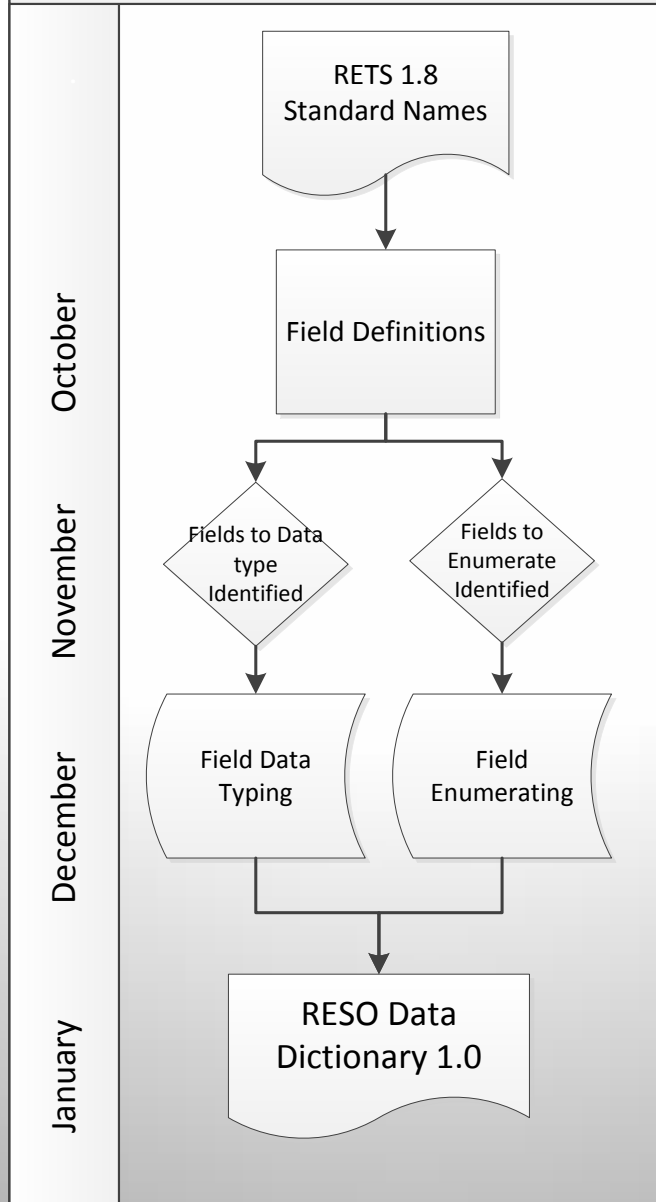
RETS 1.8 Standard Names

October

Field Definitions

November

Fields to Data type Identified

Fields to Enumerate Identified

December

Field Data Typing

Field Enumerating

January

RESO Data Dictionary 1.0